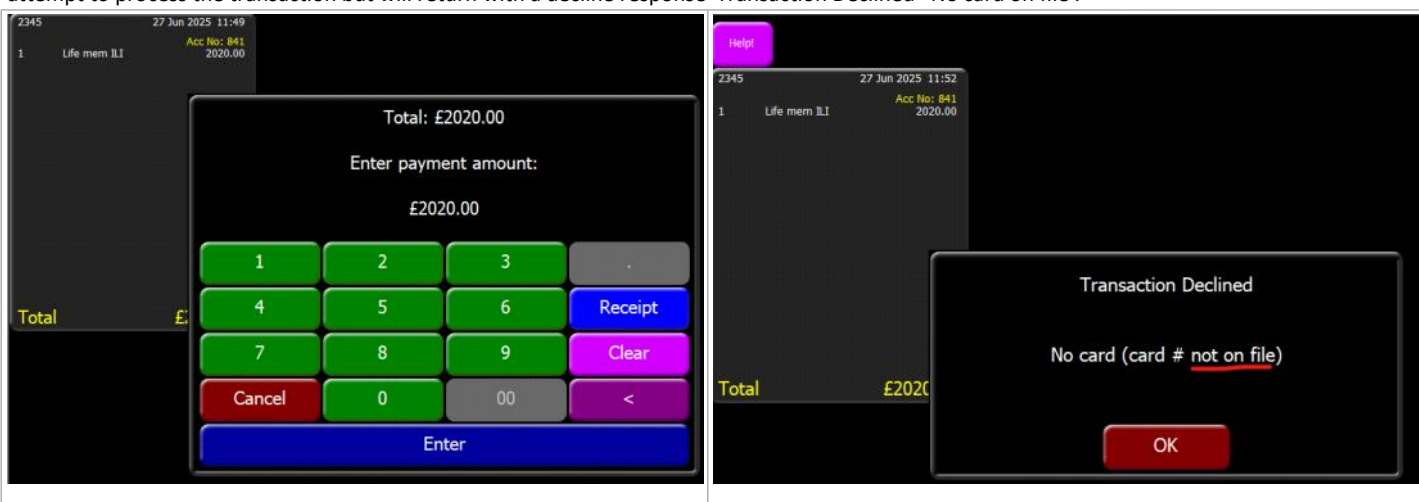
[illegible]

2345 27 Jun 2025 11:49
Acc No: 841
1 Life mem ILI 2020.00

Total £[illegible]

Total: £2020.00

Enter payment amount:

£2020.00

| 1 | 2 | 3 | . |
|---|---|---|---|
| 4 | 5 | 6 | Receipt |
| 7 | 8 | 9 | Clear |
| Cancel | 0 | 00 | < |

Enter

Help!

2345 27 Jun 2025 11:52
Acc No: 841
1 Life mem ILI 2020.00

Total £202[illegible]

Transaction Declined

No card (card # not on file)

OK